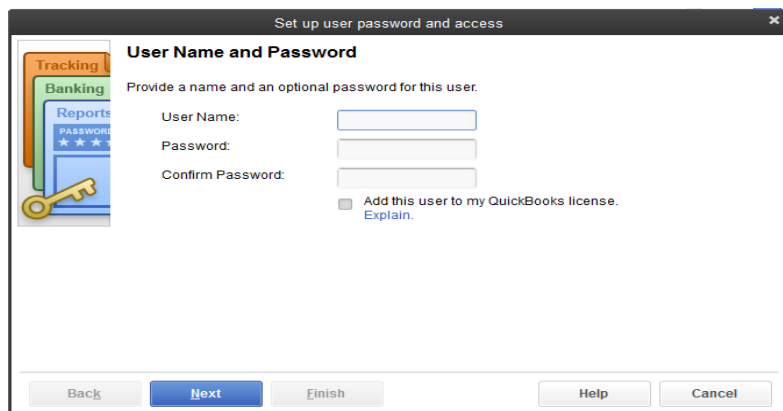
Set up user password and access

Tracking
Banking
Reports
PASSWORD
★★★

User Name and Password

Provide a name and an optional password for this user.

User Name:

Password:

Confirm Password:

Add this user to my QuickBooks license.
Explain.

Back

Next

Finish

Help

Cancel